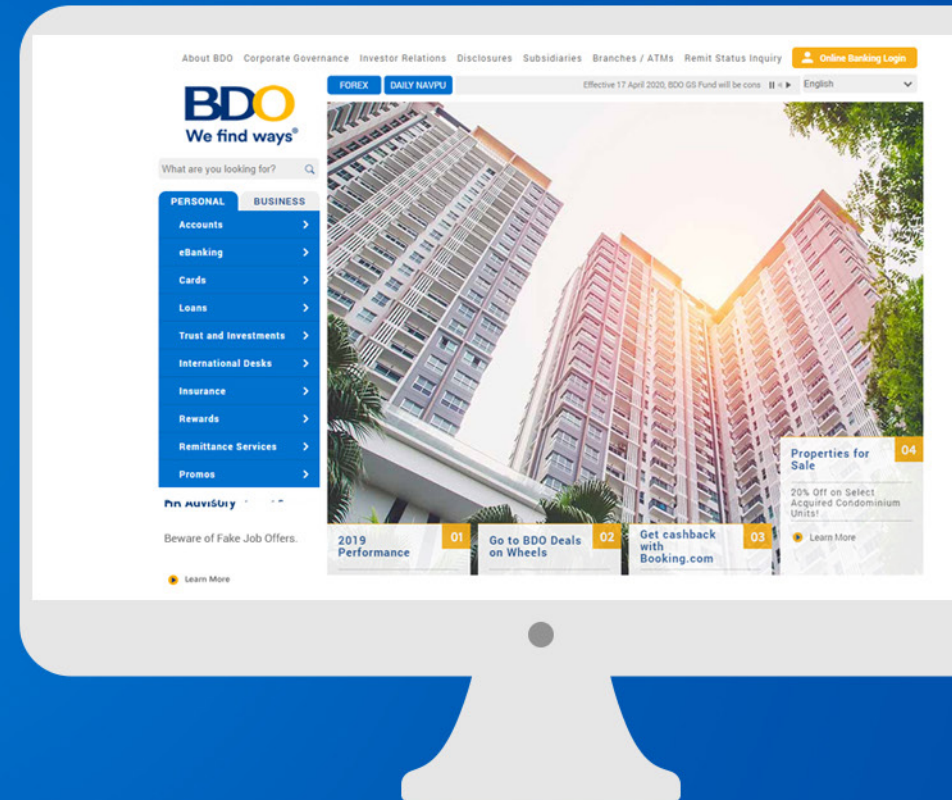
About BDO Corporate Governance Investor Relations Disclosures Subsidiaries Branches / ATMs Remit Status Inquiry Online Banking Login

FOREX DAILY NAVPU

Effective 17 April 2020, BDO GS Fund will be cons

English

BDO
We find ways®

What are you looking for?

PERSONAL BUSINESS

Accounts
eBanking
Cards
Loans
Trust and Investments
International Desks
Insurance
Rewards
Remittance Services
Promos

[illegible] Advisory

Beware of Fake Job Offers.

Learn More

2019 Performance 01

Go to BDO Deals on Wheels 02

Get cashback with Booking.com 03

Properties for Sale 04

20% Off on Select Acquired Condominium Units!

Learn More